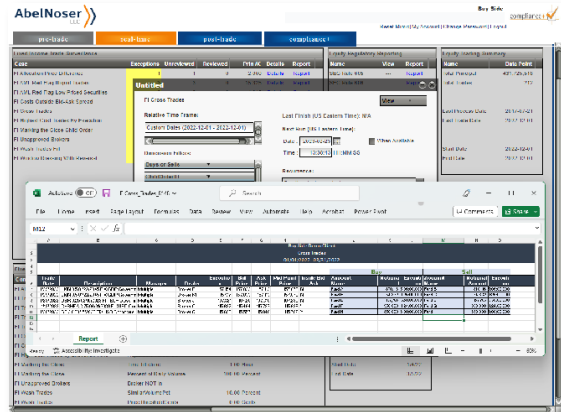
AbelNoser LLC

Buy Side

compliance

pre-trade
trade-time
post-trade
compliance

Case
Exceptions
Unreviewed
Reviewed
Prts
Details
Report

FI Cross Trades

Relative Time Frame:
Custom Dates (2022-12-01 - 2022-12-01)

Last Finish (US Eastern Time): N/A

Next Run (US Eastern Time):
Date:
Time:

Buys or Sells

Recurrence:

AutoSave
Search

File
Home
Insert
Page Layout
Formulas
Data
Review
View
Automate
Help
Acrobat
Power Pivot

Comments
Share

Report

Ready
Accessibility: Investigate

FI Cross Trades
FI Uneased Dollars
FI Wash Trades